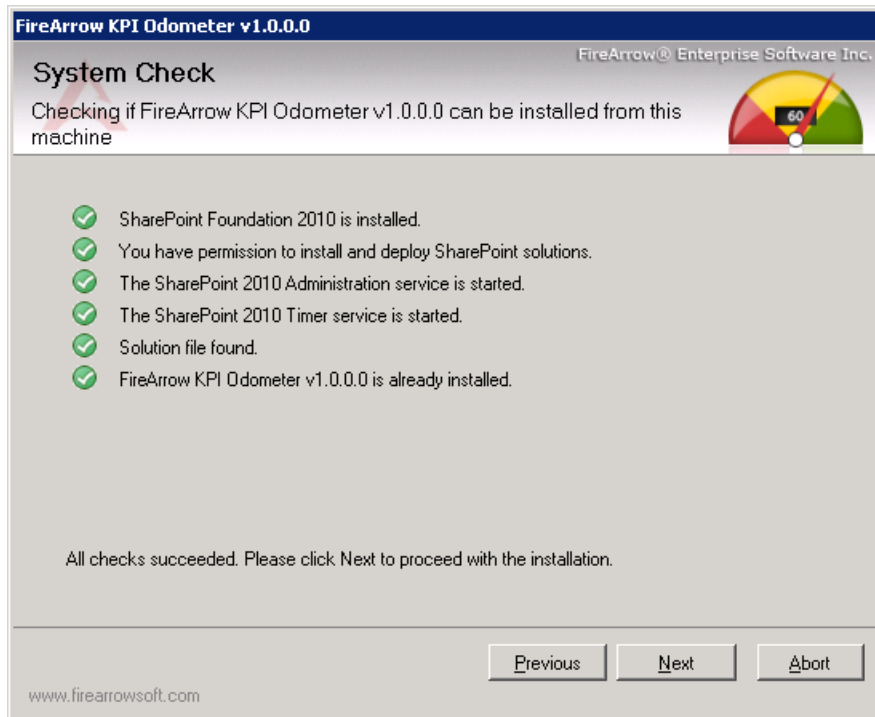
FireArrow KPI Odometer v1.0.0.0

FireArrow® Enterprise Software Inc.

System Check

Checking if FireArrow KPI Odometer v1.0.0.0 can be installed from this machine

60

SharePoint Foundation 2010 is installed.

You have permission to install and deploy SharePoint solutions.

The SharePoint 2010 Administration service is started.

The SharePoint 2010 Timer service is started.

Solution file found.

FireArrow KPI Odometer v1.0.0.0 is already installed.

All checks succeeded. Please click Next to proceed with the installation.

Previous

Next

Abort

www.firearrowsoft.com